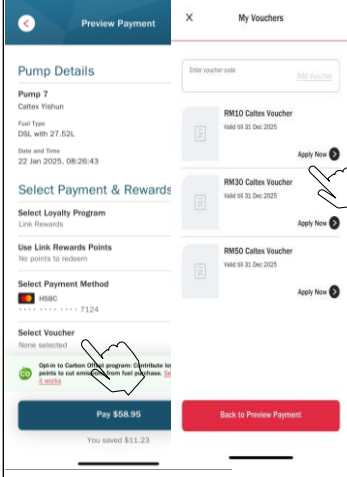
Preview Payment

Pump Details

Pump 7
Caltex Yishun

Fuel Type
DSL with 27.52L

Date and Time
22 Jan 2025, 08:26:43

Select Payment & Rewards

Select Loyalty Program
Link Rewards

Use Link Rewards Points
No points to redeem

Select Payment Method
HSBC
•••• •••• •••• 7124

Select Voucher
None selected

CO
Opt-in to Carbon Offset program: Contribute loy points to cut emission from fuel purchase. See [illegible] it works

Pay $58.95

You saved $11.23

My Vouchers

Enter voucher code
Add Voucher

RM10 Caltex Voucher
Valid till 31 Dec 2025
Apply Now

RM30 Caltex Voucher
Valid till 31 Dec 2025
Apply Now

RM50 Caltex Voucher
Valid till 31 Dec 2025
Apply Now

Back to Preview Payment